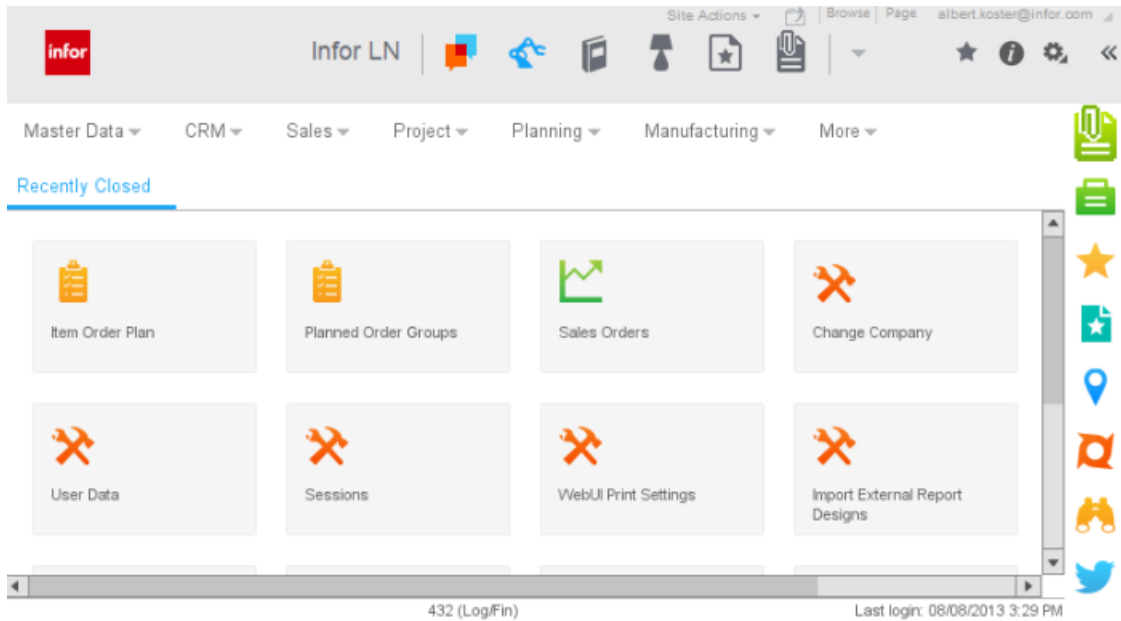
Site Actions Browse Page albert.koster@infor.com

infor

Infor LN

Master Data CRM Sales Project Planning Manufacturing More

Recently Closed

Item Order Plan

Planned Order Groups

Sales Orders

Change Company

User Data

Sessions

WebUI Print Settings

Import External Report Designs

432 (Log/Fin)

Last login: 08/08/2013 3:29 PM